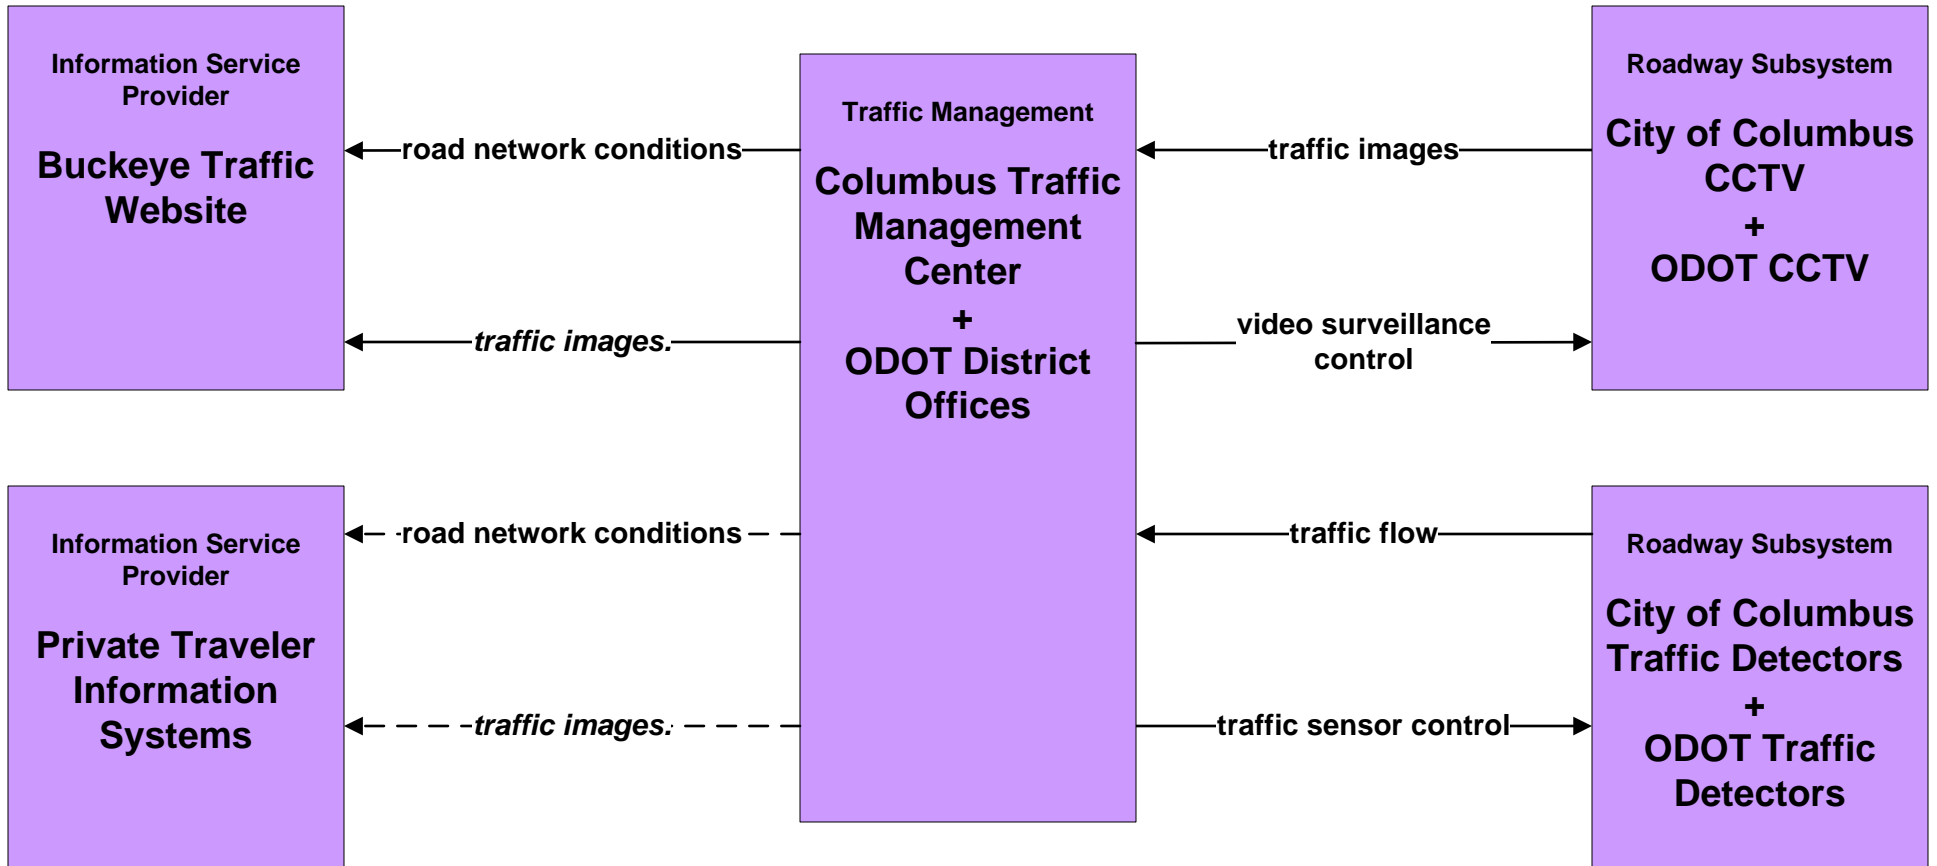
Information Service Provider

Buckeye Traffic Website

road network conditions

traffic images.

Traffic Management

Columbus Traffic Management Center
+
ODOT District Offices

traffic images

video surveillance control

Roadway Subsystem

City of Columbus CCTV
+
ODOT CCTV

Information Service Provider

Private Traveler Information Systems

road network conditions

traffic images.

traffic flow

traffic sensor control

Roadway Subsystem

City of Columbus Traffic Detectors
+
ODOT Traffic Detectors